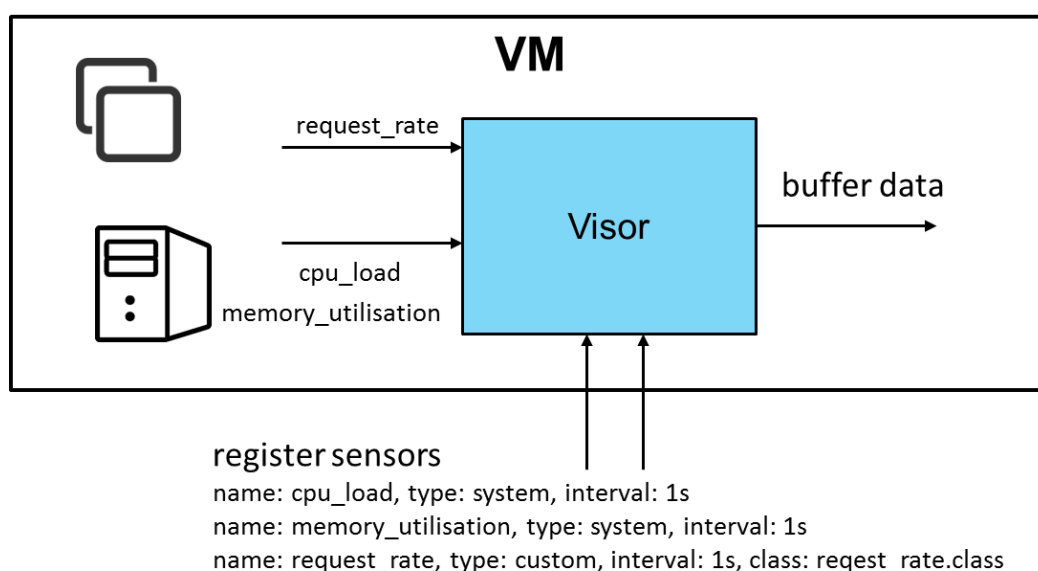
VM

request_rate

cpu_load

memory_utilisation

Visor

buffer data

register sensors

name: cpu_load, type: system, interval: 1s

name: memory_utilisation, type: system, interval: 1s

name: request_rate, type: custom, interval: 1s, class: reqest_rate.class